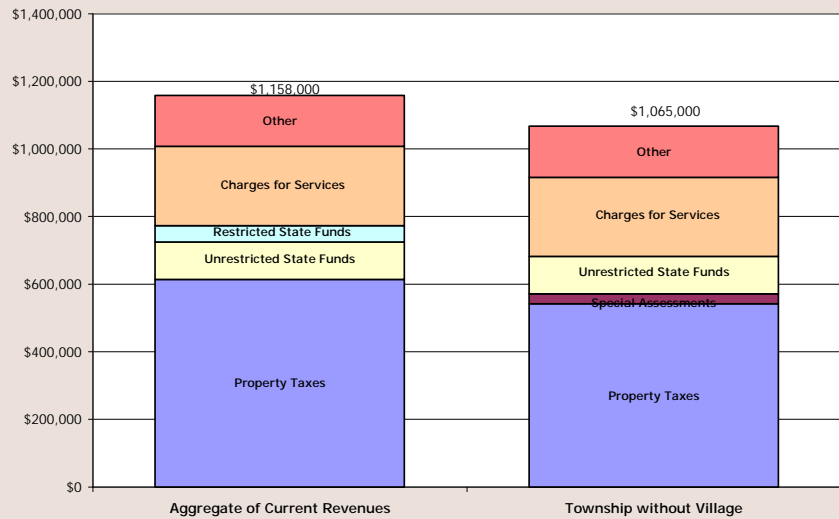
$1,400,000
$1,200,000
$1,000,000
$800,000
$600,000
$400,000
$200,000
$0

$1,158,000
Other
Charges for Services
Restricted State Funds
Unrestricted State Funds
Property Taxes

$1,065,000
Other
Charges for Services
Unrestricted State Funds
Special Assessments
Property Taxes

Aggregate of Current Revenues
Township without Village